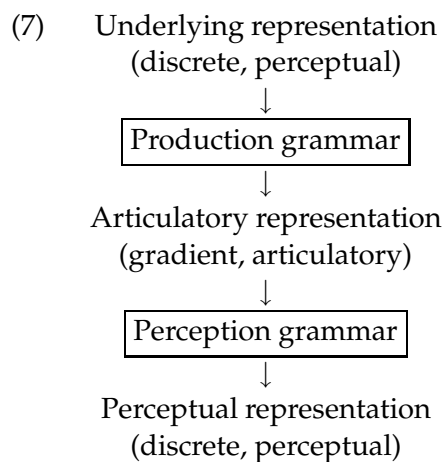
(7) Underlying representation
(discrete, perceptual)
↓
Production grammar
↓
Articulatory representation
(gradient, articulatory)
↓
Perception grammar
↓
Perceptual representation
(discrete, perceptual)